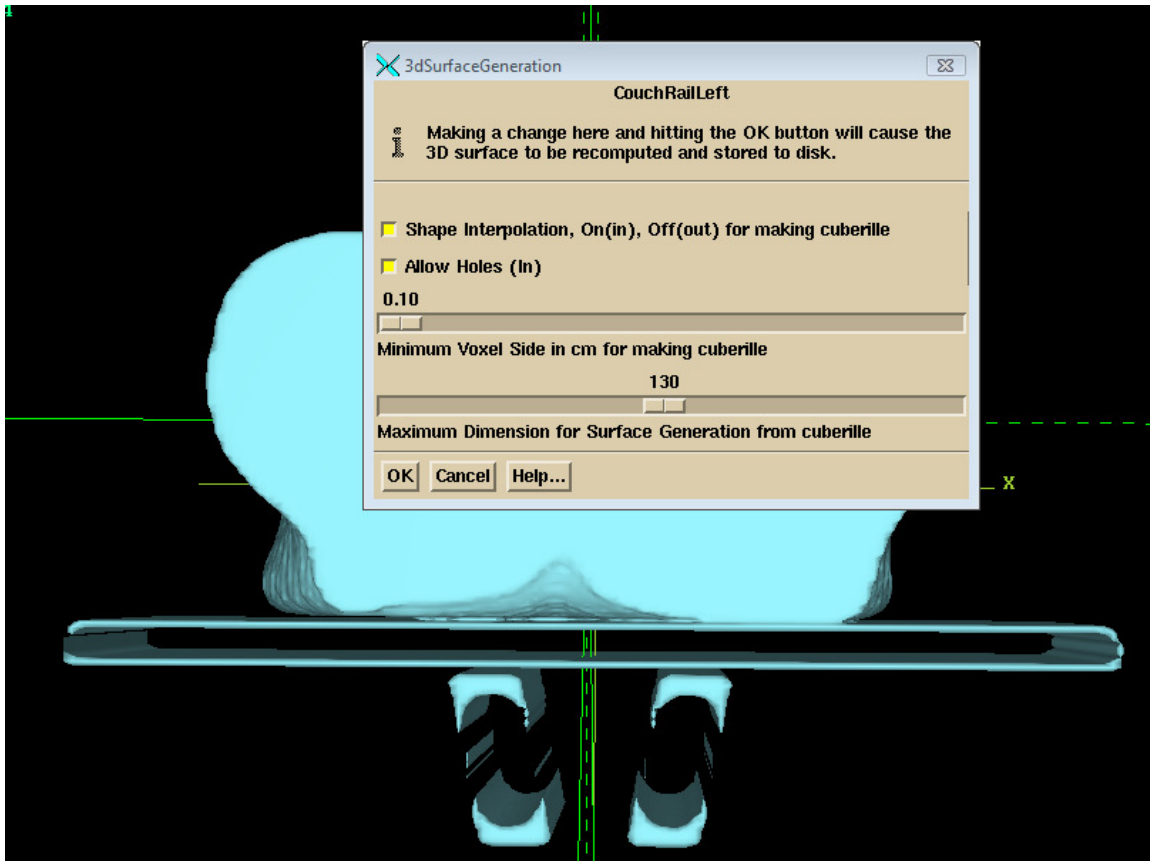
3dSurfaceGeneration

CouchRailLeft

Making a change here and hitting the OK button will cause the 3D surface to be recomputed and stored to disk.

Shape Interpolation, On(in), Off(out) for making cuberille

Allow Holes (In)

0.10

Minimum Voxel Side in cm for making cuberille

130

Maximum Dimension for Surface Generation from cuberille

OK Cancel Help...

X